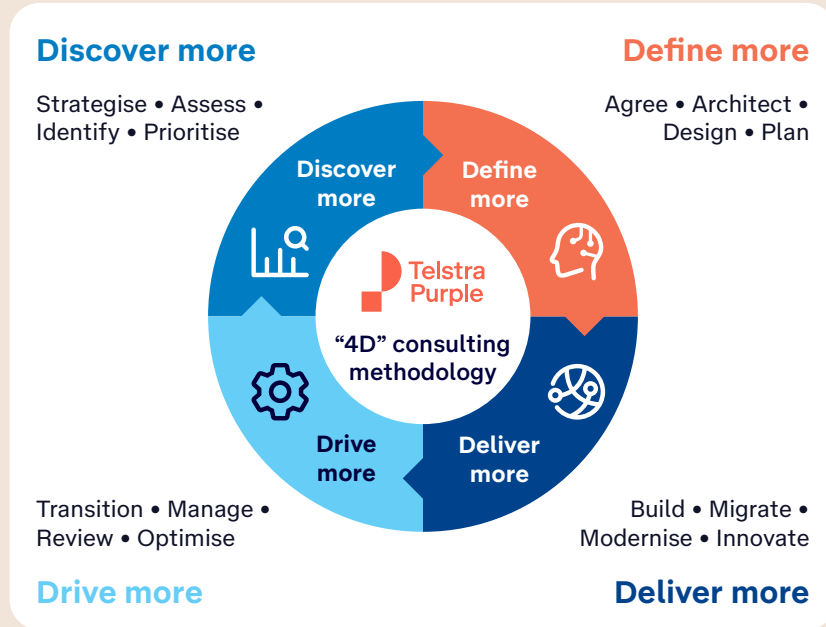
Discover more

Strategise • Assess • Identify • Prioritise

Define more

Agree • Architect • Design • Plan

Discover more

Define more

Telstra Purple

“4D” consulting methodology

Drive more

Deliver more

Transition • Manage • Review • Optimise

Build • Migrate • Modernise • Innovate

Drive more

Deliver more